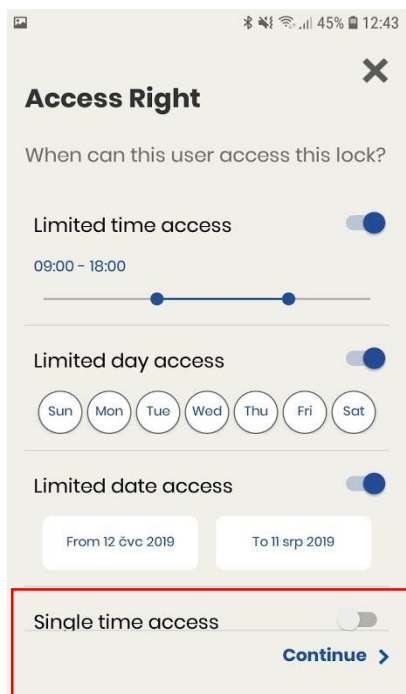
45% 12:43

Access Right

When can this user access this lock?

Limited time access

09:00 - 18:00

Limited day access

Sun Mon Tue Wed Thu Fri Sat

Limited date access

From 12 čvc 2019

To 11 srp 2019

Single time access

Continue